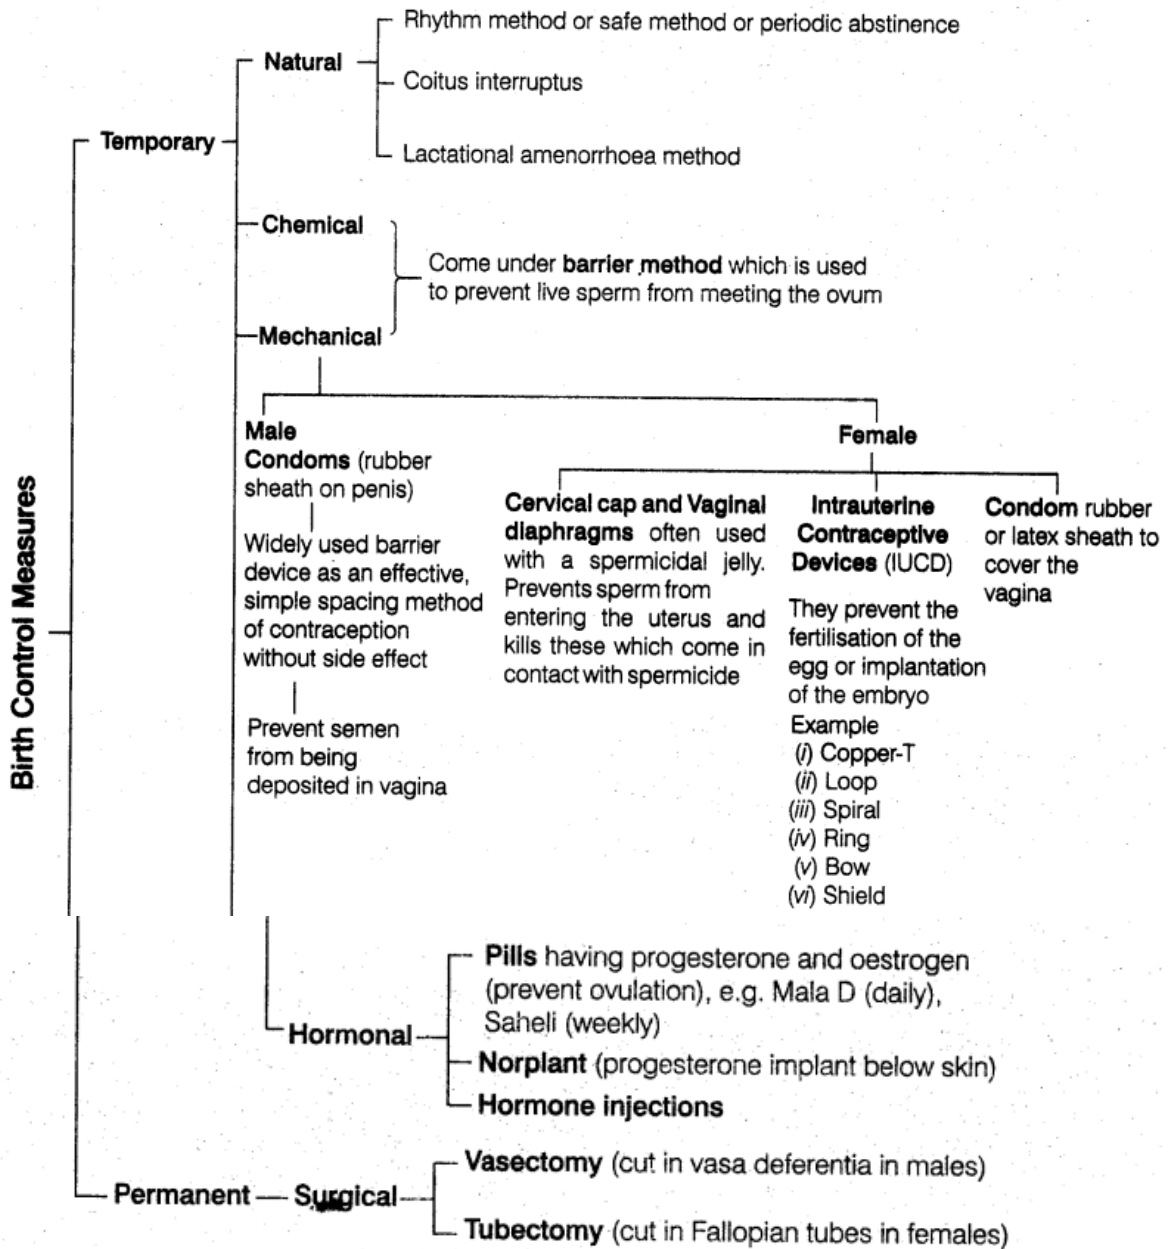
Birth Control Measures

Temporary

Natural

Rhythm method or safe method or periodic abstinence

Coitus interruptus

Lactational amenorrhoea method

Chemical

Mechanical

Come under **barrier method** which is used to prevent live sperm from meeting the ovum

Male

Condoms (rubber sheath on penis)

Widely used barrier device as an effective, simple spacing method of contraception without side effect

Prevent semen from being deposited in vagina

Female

Cervical cap and Vaginal diaphragms often used with a spermicidal jelly. Prevents sperm from entering the uterus and kills these which come in contact with spermicide

Intrauterine Contraceptive Devices (IUCD)

They prevent the fertilisation of the egg or implantation of the embryo

Example

(i) Copper-T

(ii) Loop

(iii) Spiral

(iv) Ring

(v) Bow

(vi) Shield

Condom rubber or latex sheath to cover the vagina

Hormonal

Pills having progesterone and oestrogen (prevent ovulation), e.g. Mala D (daily), Saheli (weekly)

Norplant (progesterone implant below skin)

Hormone injections

Permanent — Surgical

Vasectomy (cut in vasa deferentia in males)

Tubectomy (cut in Fallopian tubes in females)